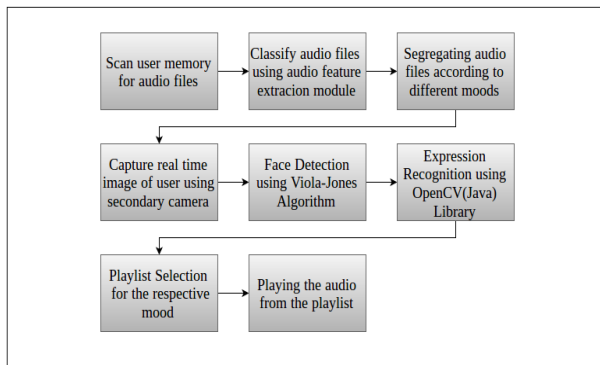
Scan user memory for audio files

Classify audio files using audio feature extracion module

Segregating audio files according to different moods

Capture real time image of user using secondary camera

Face Detection using Viola-Jones Algorithm

Expression Recognition using OpenCV(Java) Library

Playlist Selection for the respective mood

Playing the audio from the playlist